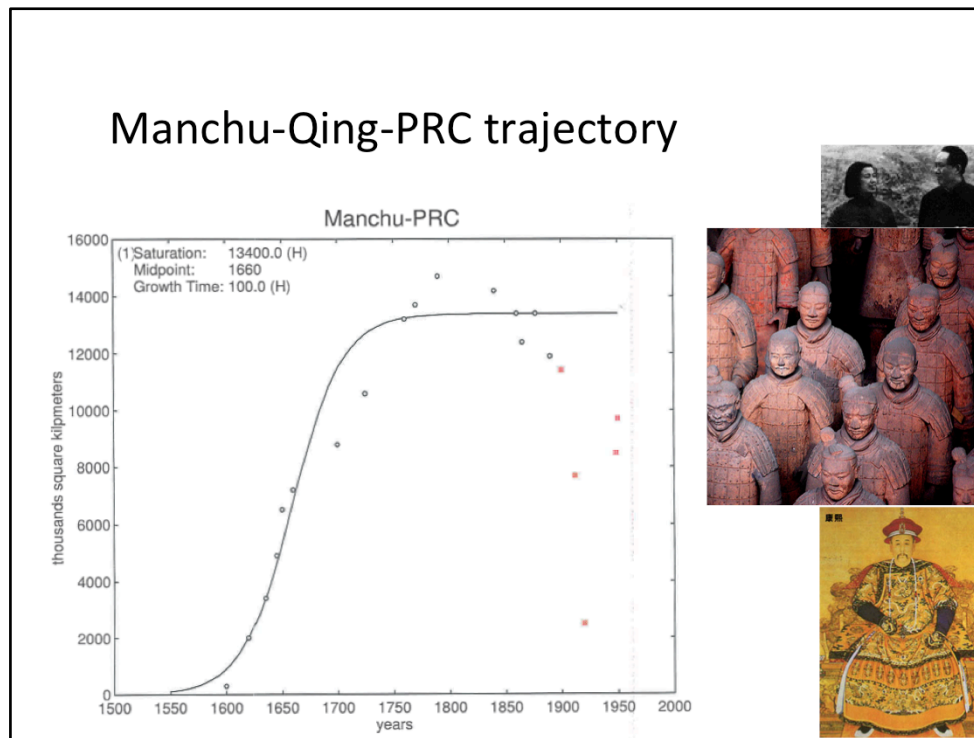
Manchu-Qing-PRC trajectory

Manchu-PRC

(1) Saturation: 13400.0 (H)
Midpoint: 1660
Growth Time: 100.0 (H)

thousands square kilpmeters

16000
14000
12000
10000
8000
6000
4000
2000
0

1500 1550 1600 1650 1700 1750 1800 1850 1900 1950 2000

years

康熙